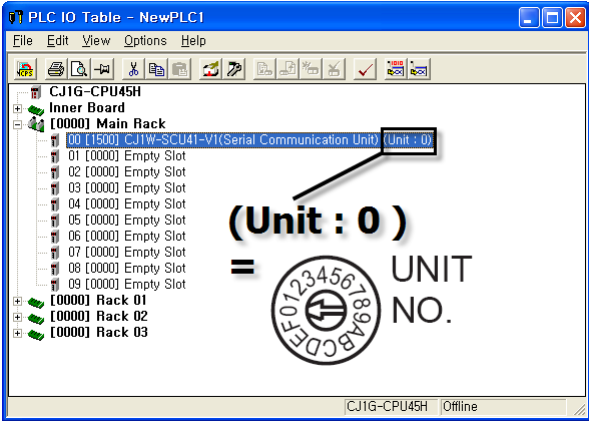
PLC IO Table - NewPLC1

File Edit View Options Help

CJ1G-CPU45H
Inner Board
[0000] Main Rack
00 [1500] CJ1W-SCU41-V1(Serial Communication Unit) (Unit : 0)
01 [0000] Empty Slot
02 [0000] Empty Slot
03 [0000] Empty Slot
04 [0000] Empty Slot
05 [0000] Empty Slot
06 [0000] Empty Slot
07 [0000] Empty Slot
08 [0000] Empty Slot
09 [0000] Empty Slot
[0000] Rack 01
[0000] Rack 02
[0000] Rack 03

(Unit : 0 )
=
0123456789ABCDEF
UNIT NO.

CJ1G-CPU45H | Offline